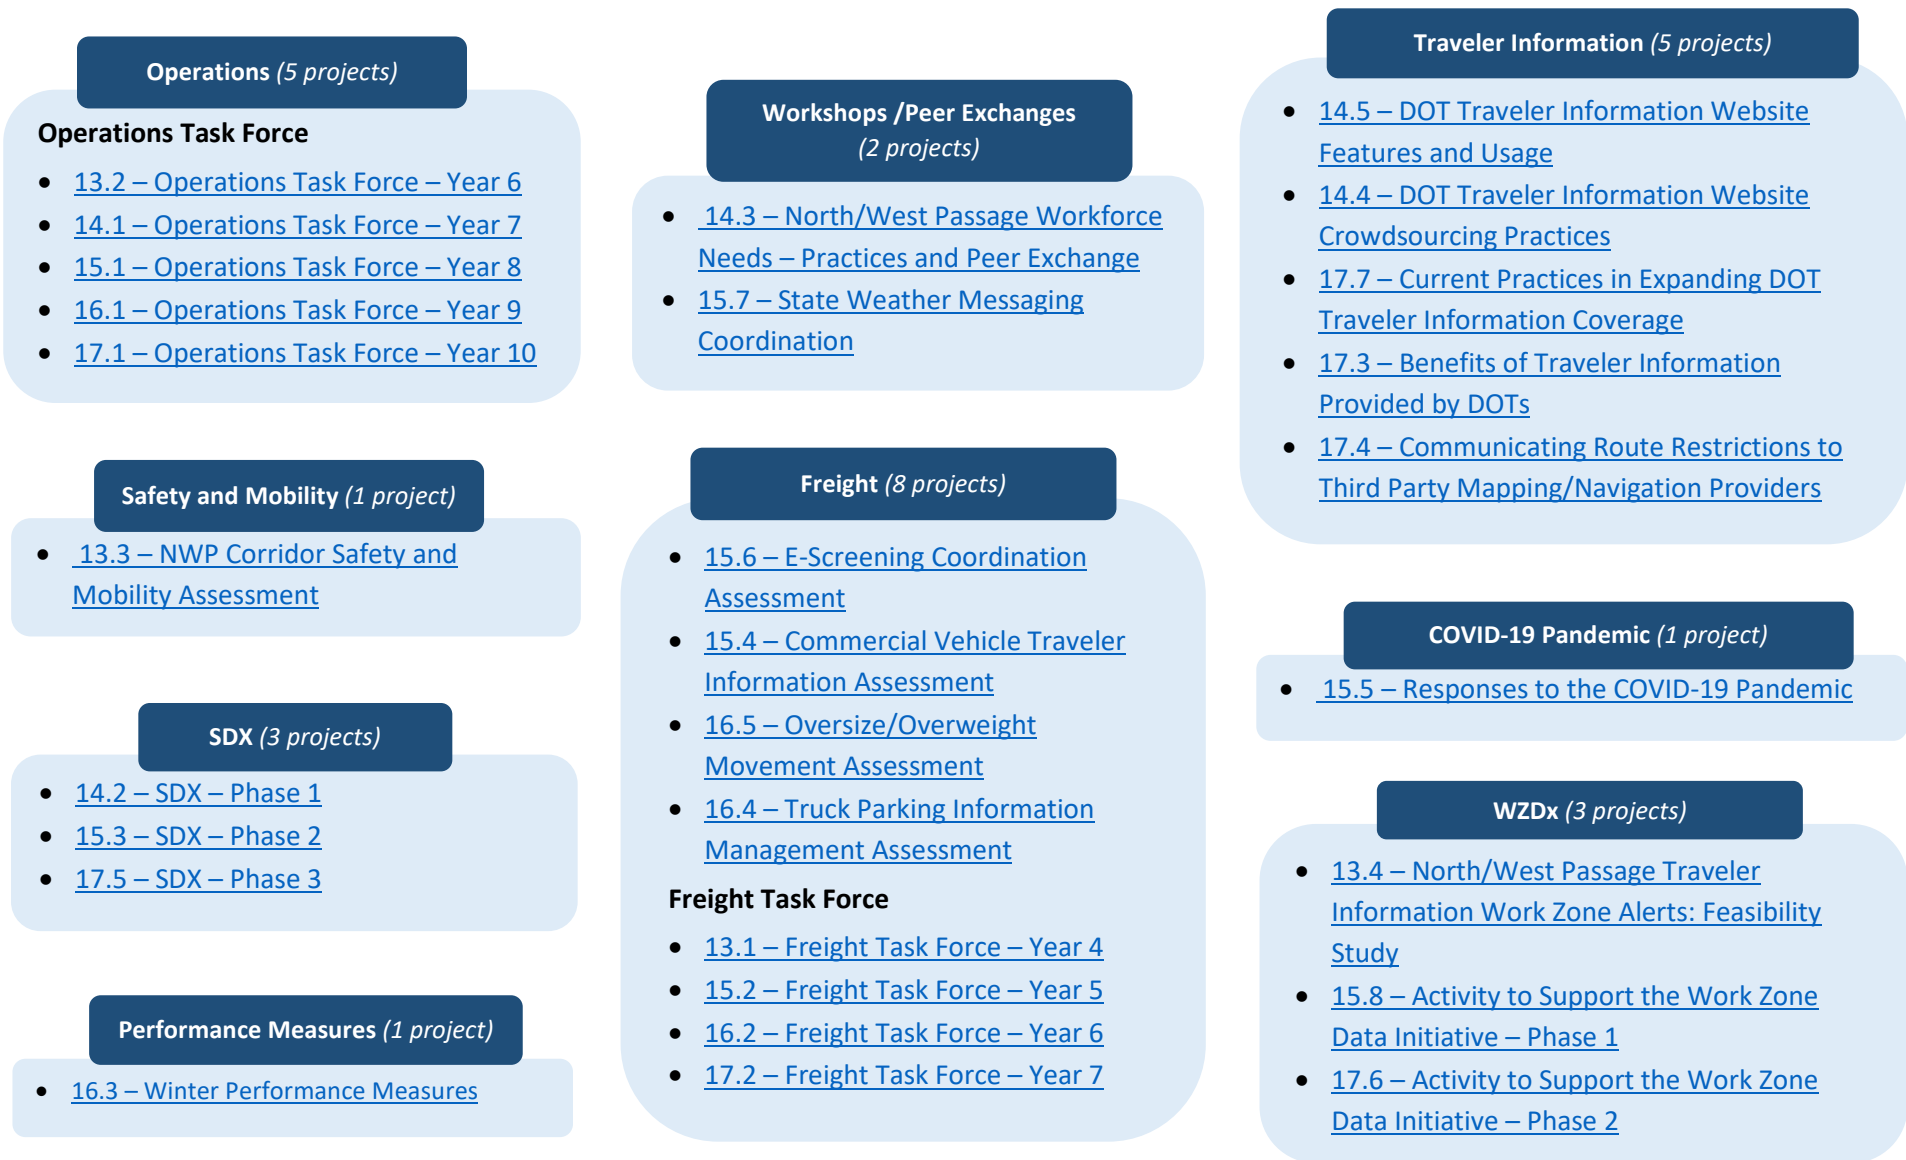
Operations (5 projects)

Operations Task Force

- 13.2 – Operations Task Force – Year 6
- 14.1 – Operations Task Force – Year 7
- 15.1 – Operations Task Force – Year 8
- 16.1 – Operations Task Force – Year 9
- 17.1 – Operations Task Force – Year 10

Safety and Mobility (1 project)

- 13.3 – NWP Corridor Safety and Mobility Assessment

SDX (3 projects)

- 14.2 – SDX – Phase 1
- 15.3 – SDX – Phase 2
- 17.5 – SDX – Phase 3

Performance Measures (1 project)

- 16.3 – Winter Performance Measures

Workshops /Peer Exchanges (2 projects)

- 14.3 – North/West Passage Workforce Needs – Practices and Peer Exchange
- 15.7 – State Weather Messaging Coordination

Freight (8 projects)

- 15.6 – E-Screening Coordination Assessment
- 15.4 – Commercial Vehicle Traveler Information Assessment
- 16.5 – Oversize/Overweight Movement Assessment
- 16.4 – Truck Parking Information Management Assessment

Freight Task Force

- 13.1 – Freight Task Force – Year 4
- 15.2 – Freight Task Force – Year 5
- 16.2 – Freight Task Force – Year 6
- 17.2 – Freight Task Force – Year 7

Traveler Information (5 projects)

- 14.5 – DOT Traveler Information Website Features and Usage
- 14.4 – DOT Traveler Information Website Crowdsourcing Practices
- 17.7 – Current Practices in Expanding DOT Traveler Information Coverage
- 17.3 – Benefits of Traveler Information Provided by DOTs
- 17.4 – Communicating Route Restrictions to Third Party Mapping/Navigation Providers

COVID-19 Pandemic (1 project)

- 15.5 – Responses to the COVID-19 Pandemic

WZDx (3 projects)

- 13.4 – North/West Passage Traveler Information Work Zone Alerts: Feasibility Study
- 15.8 – Activity to Support the Work Zone Data Initiative – Phase 1
- 17.6 – Activity to Support the Work Zone Data Initiative – Phase 2